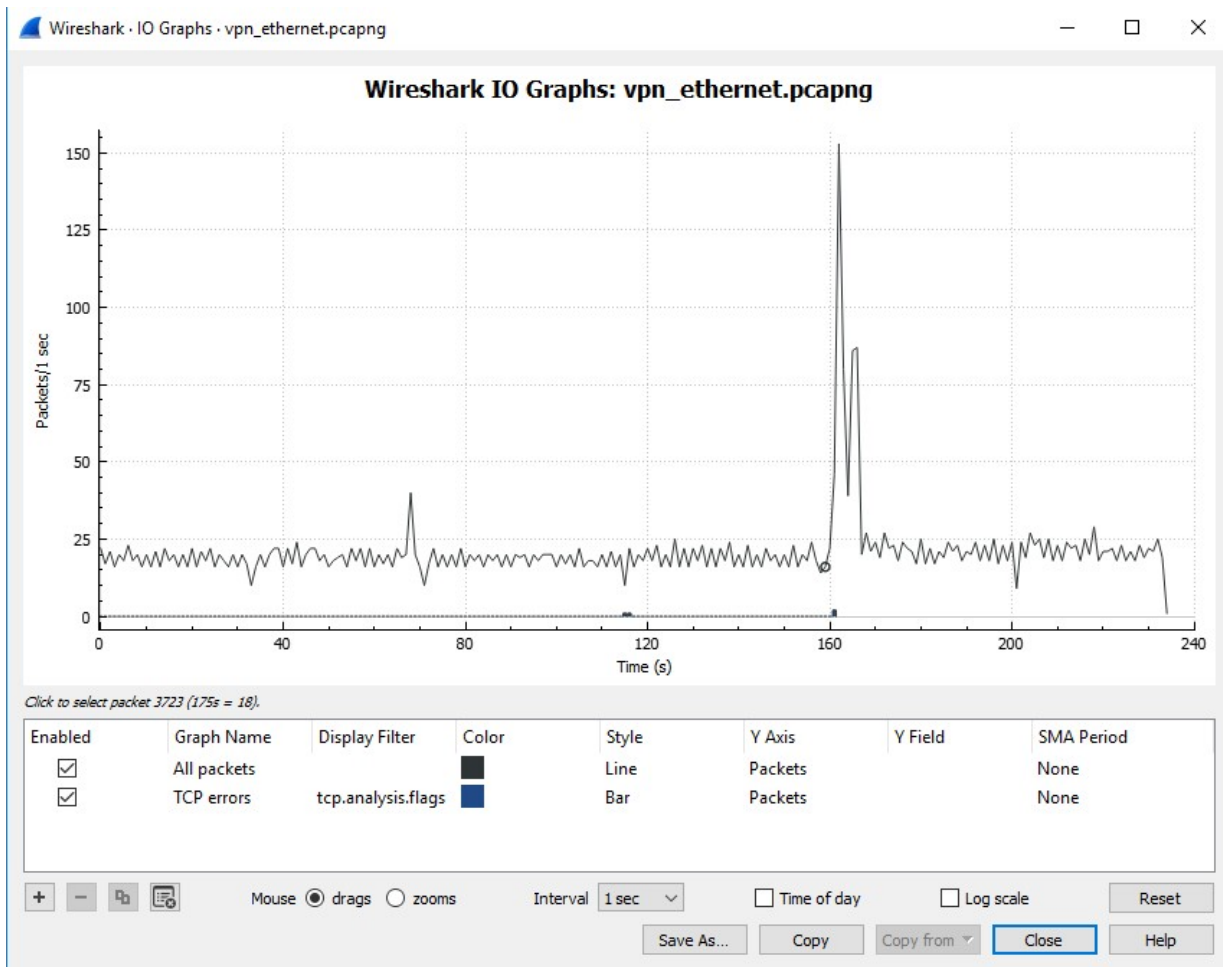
Wireshark · IO Graphs · vpn_ethernet.pcapng

Wireshark IO Graphs: vpn_ethernet.pcapng

Packets/1 sec

150
125
100
75
50
25
0

0 40 80 120 160 200 240

Time (s)

Click to select packet 3723 (175s = 18).

| Enabled | Graph Name | Display Filter | Color | Style | Y Axis | Y Field | SMA Period |
|---|---|---|---|---|---|---|---|
| ☑ | All packets | | | Line | Packets | | None |
| ☑ | TCP errors | tcp.analysis.flags | | Bar | Packets | | None |

+ − Mouse ◉ drags ○ zooms Interval 1 sec ☐ Time of day ☐ Log scale Reset

Save As... Copy Copy from Close Help